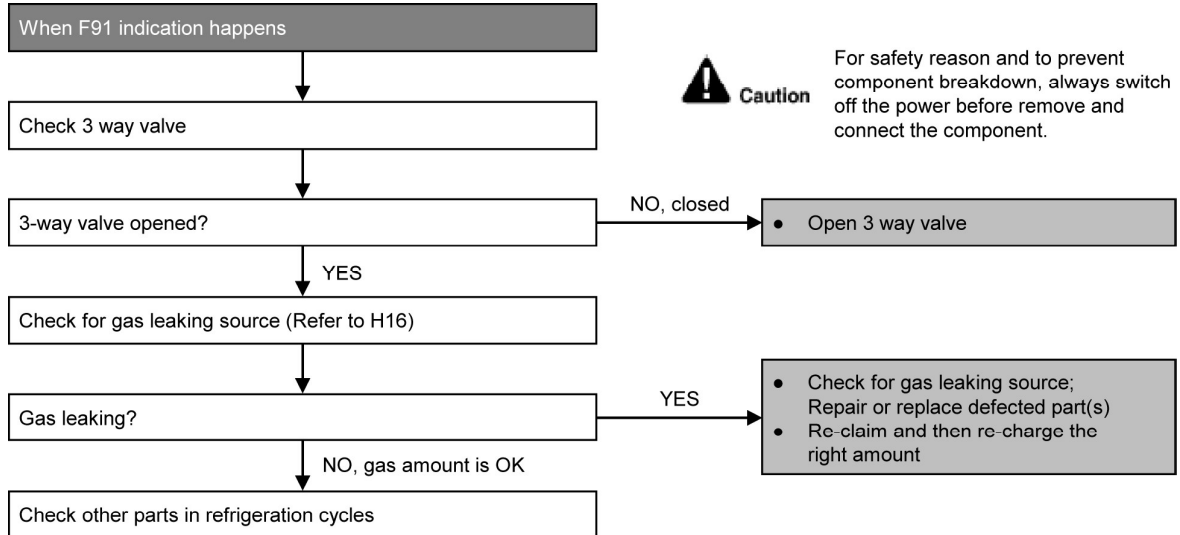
When F91 indication happens

Caution

For safety reason and to prevent component breakdown, always switch off the power before remove and connect the component.

Check 3 way valve

3-way valve opened?

NO, closed

● Open 3 way valve

YES

Check for gas leaking source (Refer to H16)

Gas leaking?

YES

● Check for gas leaking source; Repair or replace defected part(s)
● Re-claim and then re-charge the right amount

NO, gas amount is OK

Check other parts in refrigeration cycles